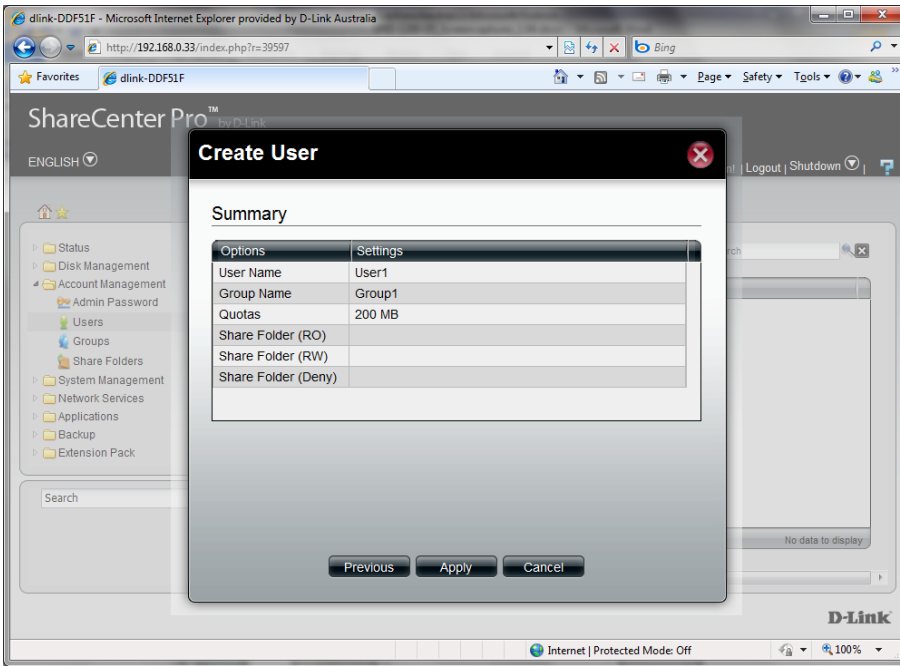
dlink-DDF51F - Microsoft Internet Explorer provided by D-Link Australia

http://192.168.0.33/index.php?r=39597

Bing

Favorites

dlink-DDF51F

Page ▾ Safety ▾ Tools ▾

ShareCenter Pro™ by D-Link

ENGLISH

| Logout | Shutdown

Status
Disk Management
Account Management
Admin Password
Users
Groups
Share Folders
System Management
Network Services
Applications
Backup
Extension Pack

Search

rch

No data to display

Create User

Summary

| Options | Settings |
|---|---|
| User Name | User1 |
| Group Name | Group1 |
| Quotas | 200 MB |
| Share Folder (RO) | |
| Share Folder (RW) | |
| Share Folder (Deny) | |

Previous Apply Cancel

D-Link

Internet | Protected Mode: Off

100%